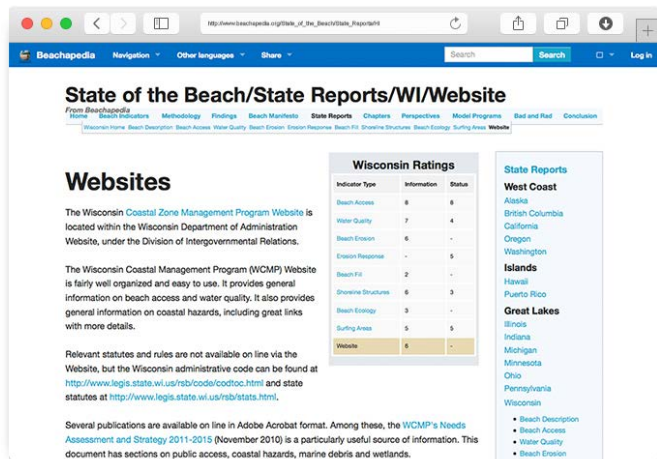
http://www.beachapedia.org/State_of_the_Beach/State_Reports/WI

Beachapedia Navigation Other languages Share Search Search Log in

State of the Beach/State Reports/WI/Website

From Beachapedia

Home Beach Indicators Methodology Findings Beach Manifesto State Reports Chapters Perspectives Model Programs Bad and Rad Conclusion

Wisconsin Home Beach Description Beach Access Water Quality Beach Erosion Erosion Response Beach Fill Shoreline Structures Beach Ecology Surfing Areas Website

Websites

The Wisconsin Coastal Zone Management Program Website is located within the Wisconsin Department of Administration Website, under the Division of Intergovernmental Relations.

The Wisconsin Coastal Management Program (WCMP) Website is fairly well organized and easy to use. It provides general information on beach access and water quality. It also provides general information on coastal hazards, including great links with more details.

Relevant statutes and rules are not available on line via the Website, but the Wisconsin administrative code can be found at http://www.legis.state.wi.us/rsb/code/codtoc.html and state statutes at http://www.legis.state.wi.us/rsb/stats.html.

Several publications are available on line in Adobe Acrobat format. Among these, the WCMP's Needs Assessment and Strategy 2011-2015 (November 2010) is a particularly useful source of information. This document has sections on public access, coastal hazards, marine debris and wetlands.

Wisconsin Ratings

| Indicator Type | Information | Status |
|---|---|---|
| Beach Access | 8 | 8 |
| Water Quality | 7 | 4 |
| Beach Erosion | 6 | - |
| Erosion Response | - | 5 |
| Beach Fill | 2 | - |
| Shoreline Structures | 6 | 3 |
| Beach Ecology | 3 | 3 |
| Surfing Areas | 5 | 5 |
| Website | 6 | - |

State Reports

West Coast
Alaska
British Columbia
California
Oregon
Washington

Islands
Hawaii
Puerto Rico

Great Lakes
Illinois
Indiana
Michigan
Minnesota
Ohio
Pennsylvania
Wisconsin

- Beach Description
- Beach Access
- Water Quality
- Beach Erosion